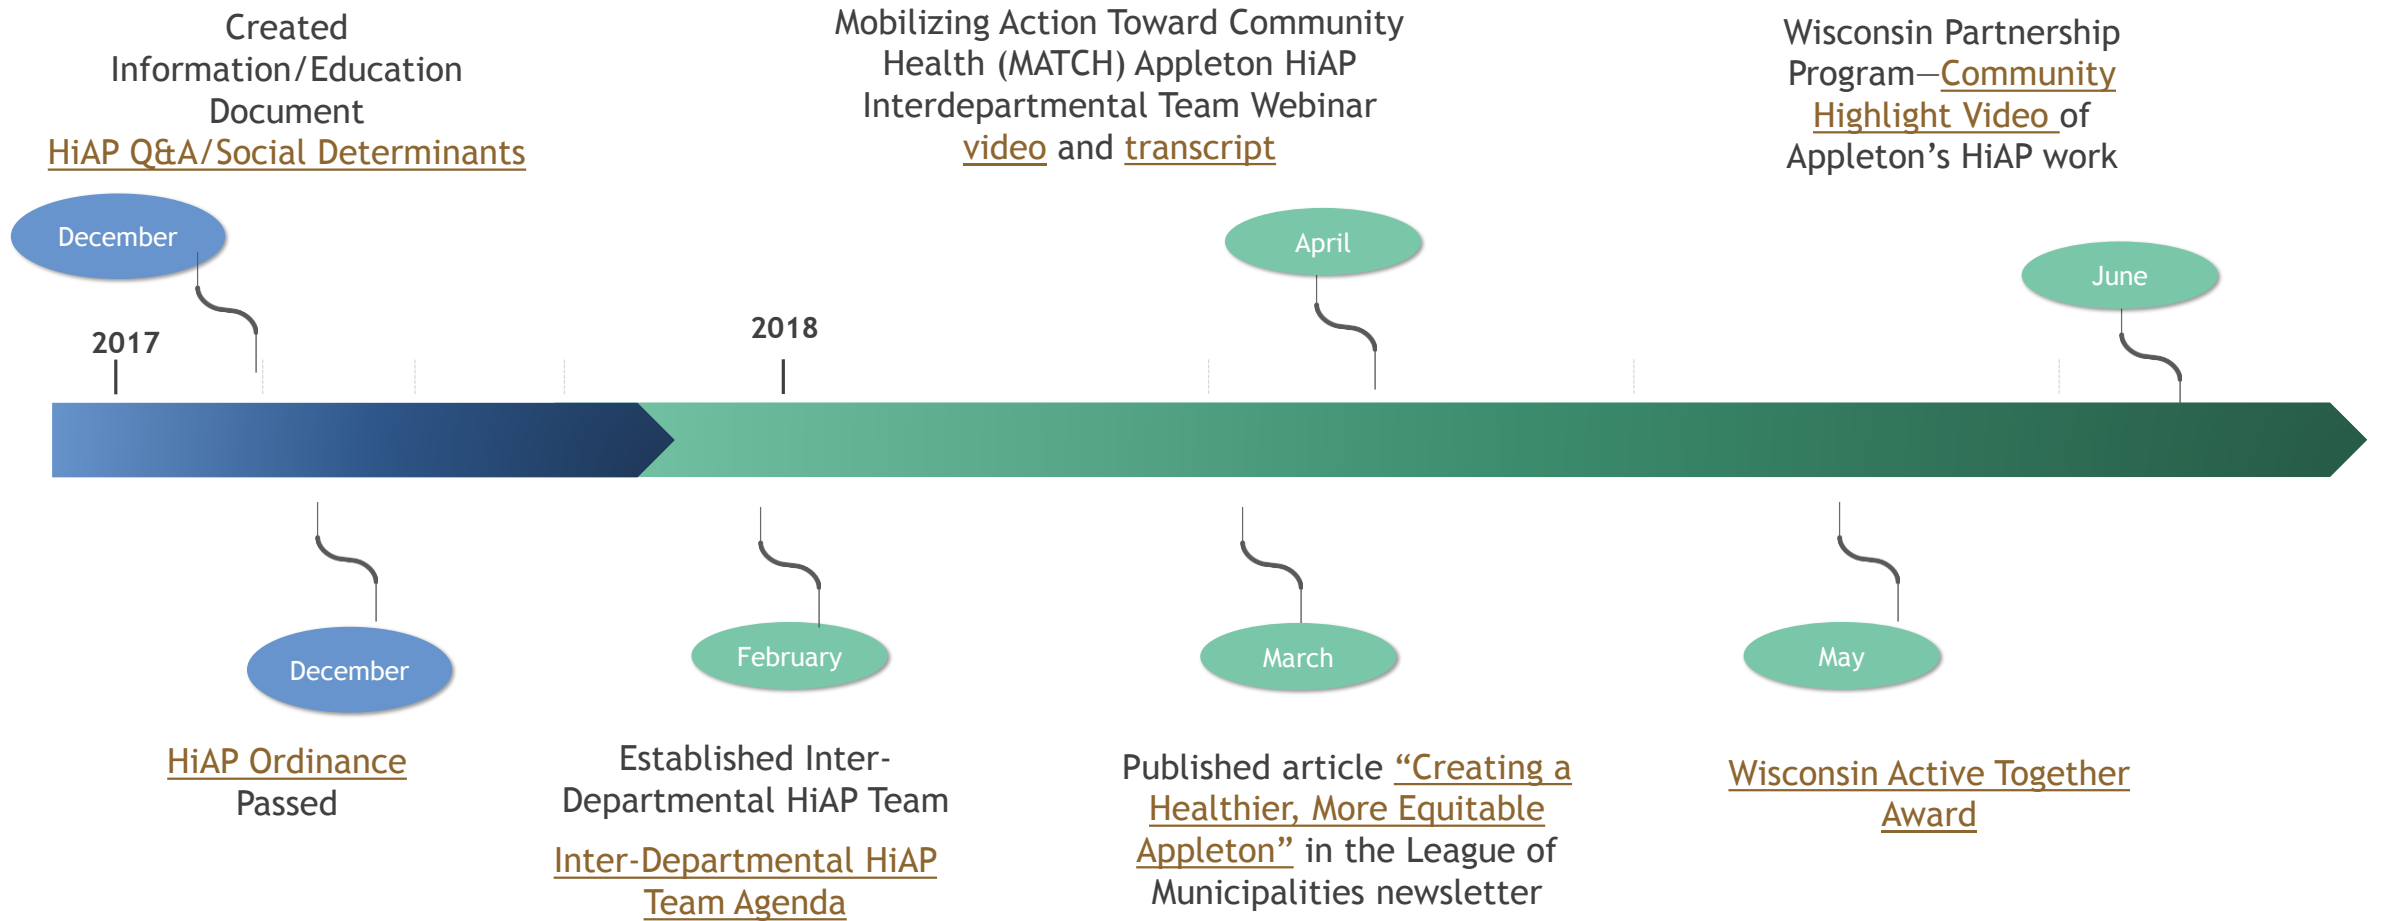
Created Information/Education Document HiAP Q&A/Social Determinants

December

2017

Mobilizing Action Toward Community Health (MATCH) Appleton HiAP Interdepartmental Team Webinar video and transcript

2018

April

Wisconsin Partnership Program—Community Highlight Video of Appleton's HiAP work

June

December

HiAP Ordinance Passed

February

Established Inter-Departmental HiAP Team

Inter-Departmental HiAP Team Agenda

March

Published article "Creating a Healthier, More Equitable Appleton" in the League of Municipalities newsletter

May

Wisconsin Active Together Award